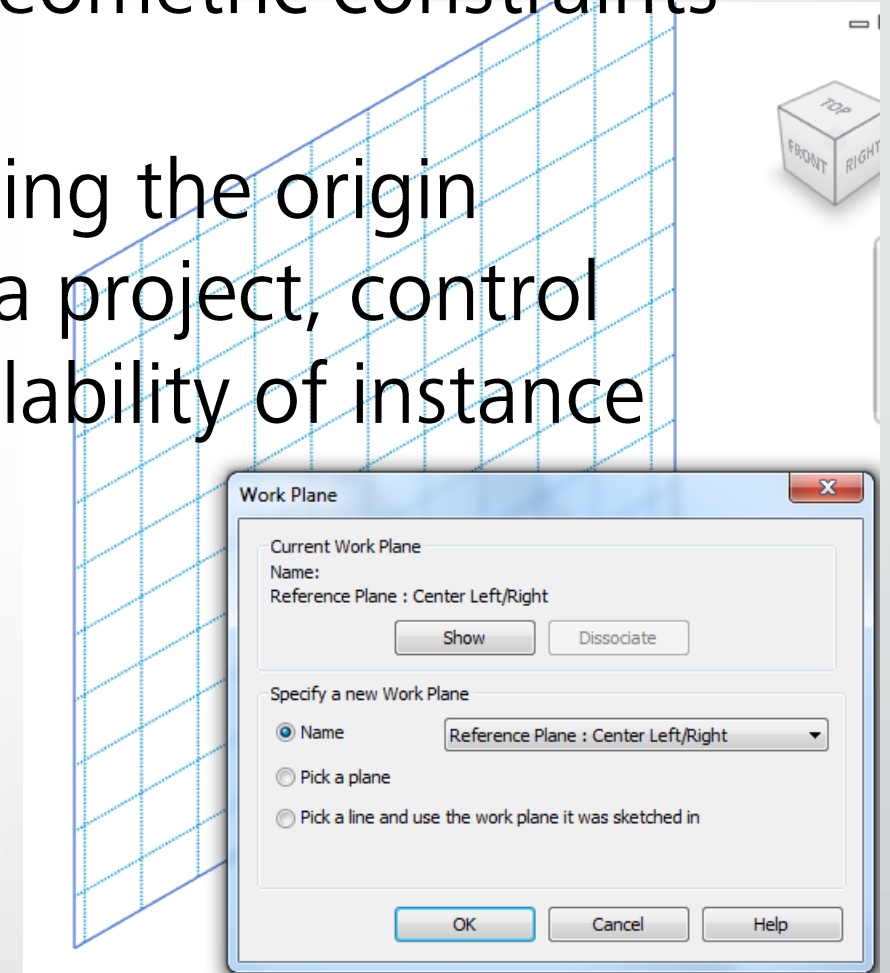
ing the origin
a project, control
lability of instance

TOP
FRONT RIGHT

Work Plane

Current Work Plane
Name:
Reference Plane : Center Left/Right
Show
Dissociate

Specify a new Work Plane
Name
Reference Plane : Center Left/Right
Pick a plane
Pick a line and use the work plane it was sketched in

OK
Cancel
Help